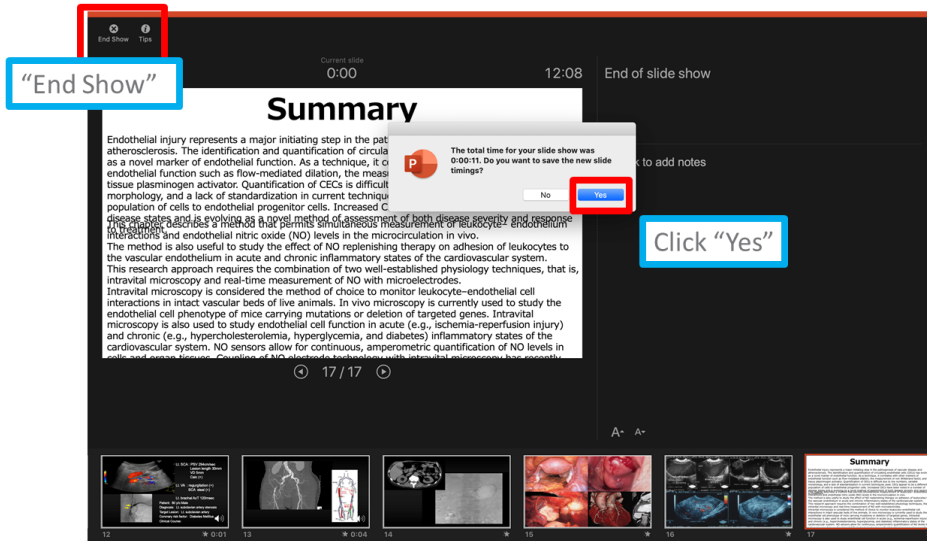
End Show Tips

"End Show"

Current slide
0:00

12:08

End of slide show

Summary

Endothelial injury represents a major initiating step in the pat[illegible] atherosclerosis. The identification and quantification of circula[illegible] as a novel marker of endothelial function. As a technique, it c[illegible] endothelial function such as flow-mediated dilation, the measu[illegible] tissue plasminogen activator. Quantification of CECs is difficult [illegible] morphology, and a lack of standardization in current technique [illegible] population of cells to endothelial progenitor cells. Increased C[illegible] disease states and is evolving as a novel method of assessment of both disease severity and response to treatment.

This chapter describes a method that permits simultaneous measurement of leukocyte– endothelium interactions and endothelial nitric oxide (NO) levels in the microcirculation in vivo.

The method is also useful to study the effect of NO replenishing therapy on adhesion of leukocytes to the vascular endothelium in acute and chronic inflammatory states of the cardiovascular system.

This research approach requires the combination of two well-established physiology techniques, that is, intravital microscopy and real-time measurement of NO with microelectrodes.

Intravital microscopy is considered the method of choice to monitor leukocyte–endothelial cell interactions in intact vascular beds of live animals. In vivo microscopy is currently used to study the endothelial cell phenotype of mice carrying mutations or deletion of targeted genes. Intravital microscopy is also used to study endothelial cell function in acute (e.g., ischemia-reperfusion injury) and chronic (e.g., hypercholesterolemia, hyperglycemia, and diabetes) inflammatory states of the cardiovascular system. NO sensors allow for continuous, amperometric quantification of NO levels in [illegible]

The total time for your slide show was 0:00:11. Do you want to save the new slide timings?

No Yes

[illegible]k to add notes

Click "Yes"

17 / 17

A A

12 0:01 13 0:04 14 15 16 17

Summary